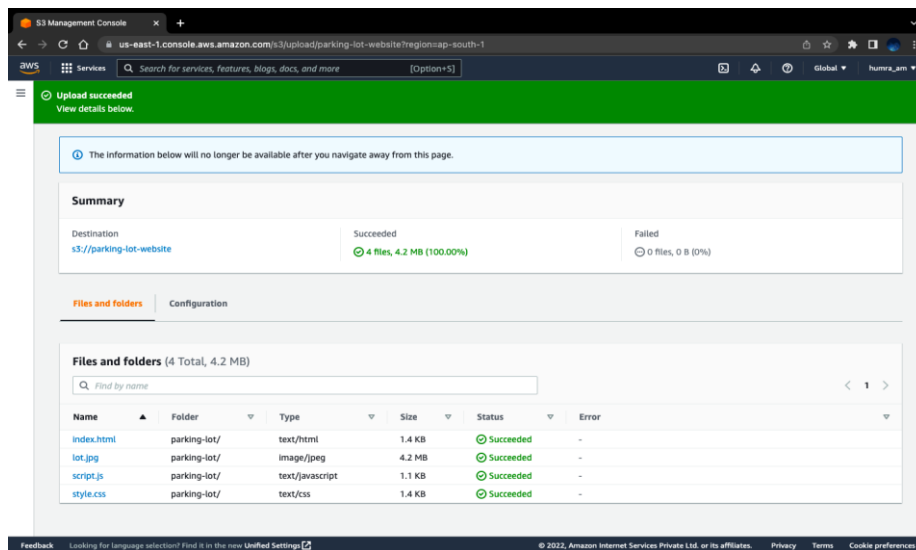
S3 Management Console ×

us-east-1.console.aws.amazon.com/s3/upload/parking-lot-website?region=ap-south-1

aws Services Search for services, features, blogs, docs, and more [Option+S] Global ▾ humra_am ▾

Upload succeeded
View details below.

The information below will no longer be available after you navigate away from this page.

Summary

Destination
s3://parking-lot-website

Succeeded
4 files, 4.2 MB (100.00%)

Failed
0 files, 0 B (0%)

Files and folders Configuration

Files and folders (4 Total, 4.2 MB)

Find by name

1

| Name | Folder | Type | Size | Status | Error |
|---|---|---|---|---|---|
| index.html | parking-lot/ | text/html | 1.4 KB | Succeeded | - |
| lot.jpg | parking-lot/ | image/jpeg | 4.2 MB | Succeeded | - |
| script.js | parking-lot/ | text/javascript | 1.1 KB | Succeeded | - |
| style.css | parking-lot/ | text/css | 1.4 KB | Succeeded | - |

Feedback Looking for language selection? Find it in the new Unified Settings © 2022, Amazon Internet Services Private Ltd. or its affiliates. Privacy Terms Cookie preferences